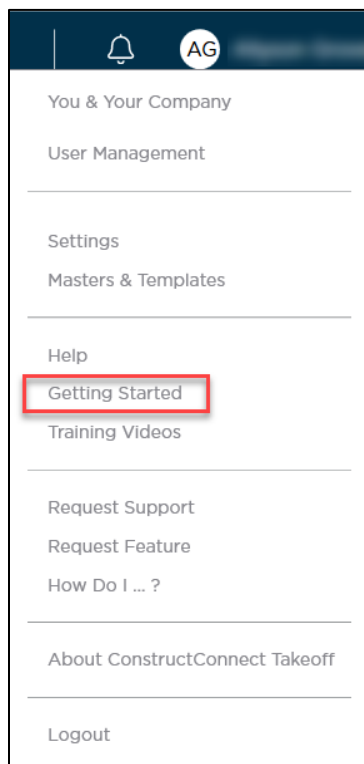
AG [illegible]

You & Your Company

User Management

Settings

Masters & Templates

Help

Getting Started

Training Videos

Request Support

Request Feature

How Do I ... ?

About ConstructConnect Takeoff

Logout